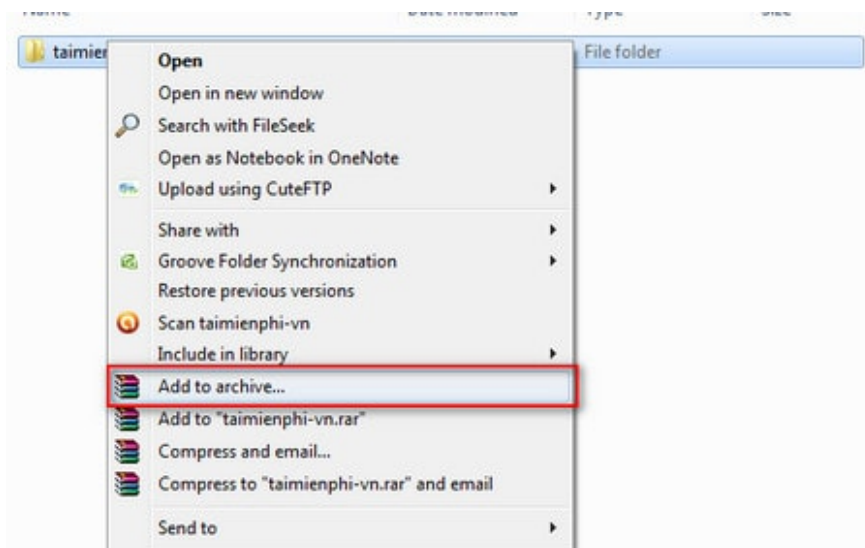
Name | Date modified | Type | Size

taimier

File folder

Open
Open in new window
Search with FileSeek
Open as Notebook in OneNote
Upload using CuteFTP
Share with
Groove Folder Synchronization
Restore previous versions
Scan taimienphi-vn
Include in library
Add to archive...
Add to "taimienphi-vn.rar"
Compress and email...
Compress to "taimienphi-vn.rar" and email
Send to